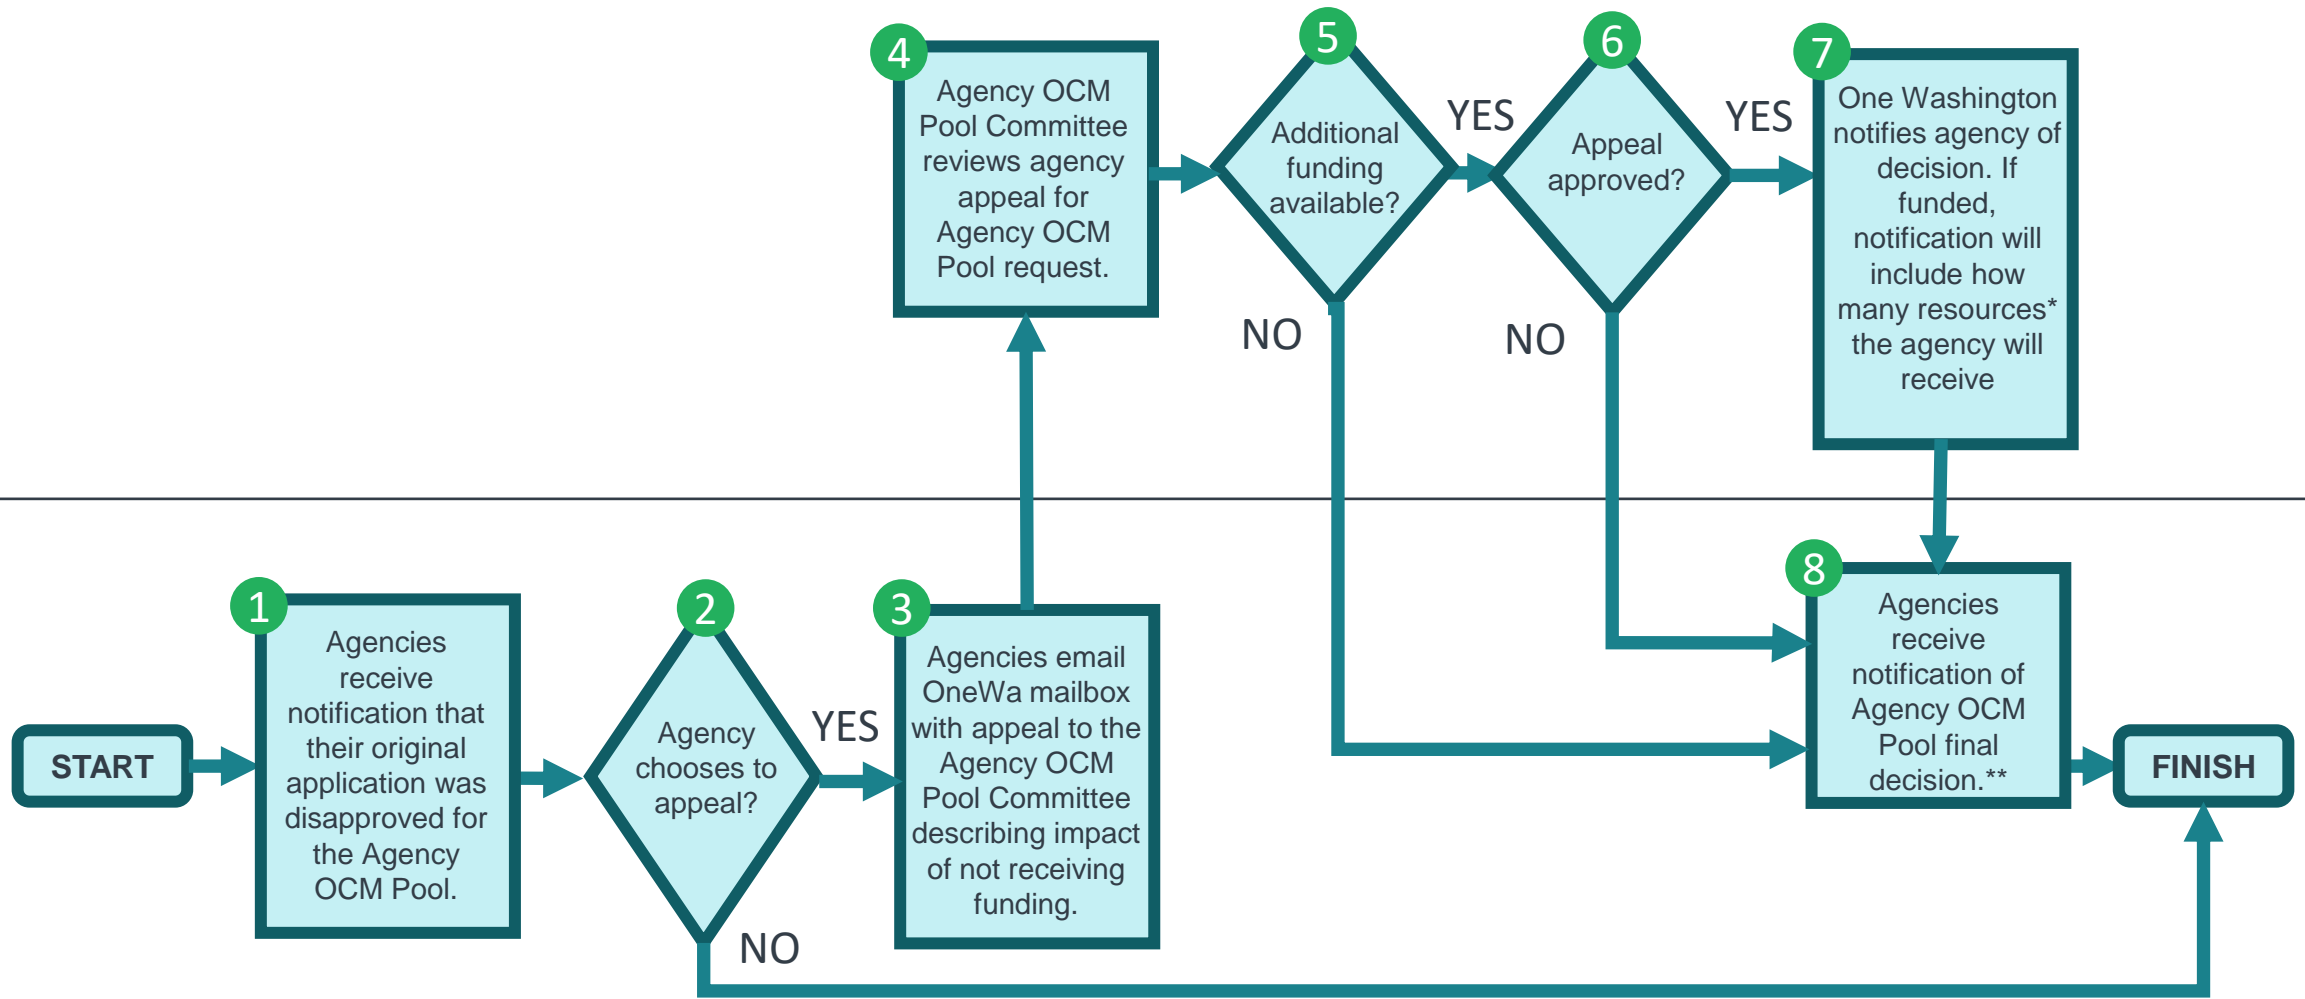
START

1
Agencies receive notification that their original application was disapproved for the Agency OCM Pool.

2
Agency chooses to appeal?

YES

NO

3
Agencies email OneWa mailbox with appeal to the Agency OCM Pool Committee describing impact of not receiving funding.

4
Agency OCM Pool Committee reviews agency appeal for Agency OCM Pool request.

5
Additional funding available?

YES

NO

6
Appeal approved?

YES

NO

7
One Washington notifies agency of decision. If funded, notification will include how many resources* the agency will receive

8
Agencies receive notification of Agency OCM Pool final decision.**

FINISH